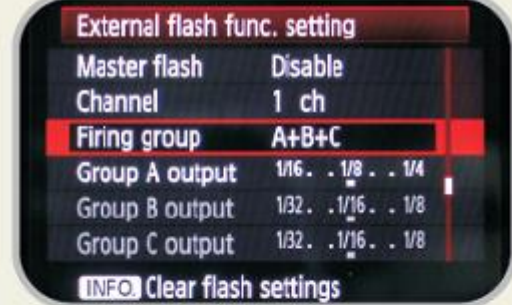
External flash func. setting

| | |
|---|---|
| Master flash | Disable |
| Channel | 1 ch |
| Firing group | A+B+C |
| Group A output | 1/16. . 1/8 . . 1/4 |
| Group B output | 1/32. . 1/16. . 1/8 |
| Group C output | 1/32. . 1/16. . 1/8 |

INFO. Clear flash settings